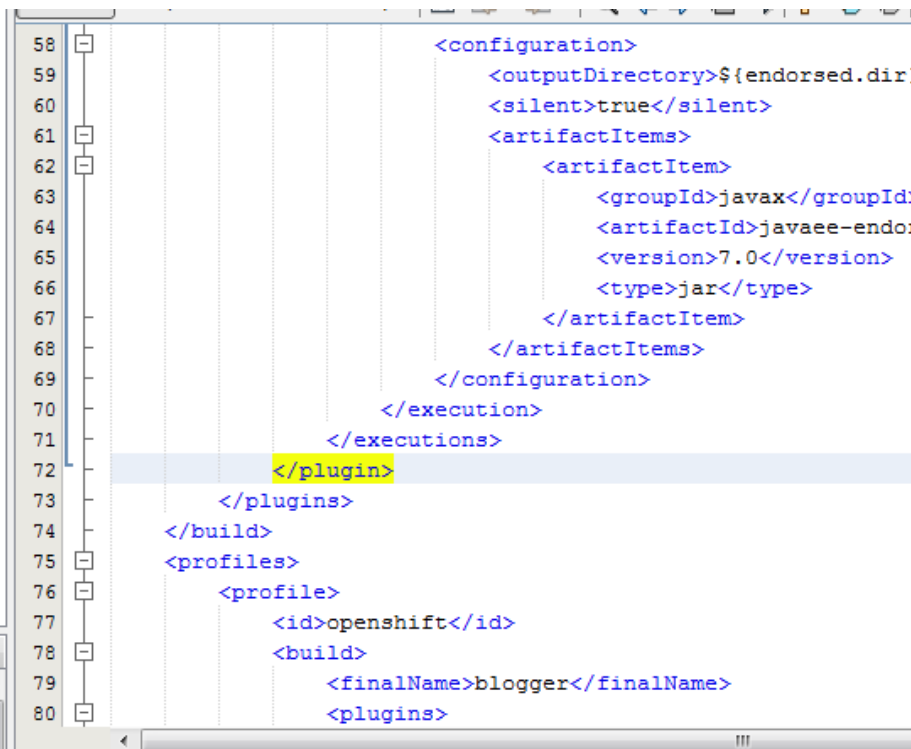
58 <configuration>
59 <outputDirectory>${endorsed.dir
60 <silent>true</silent>
61 <artifactItems>
62 <artifactItem>
63 <groupId>javax</groupId
64 <artifactId>javaee-endo
65 <version>7.0</version>
66 <type>jar</type>
67 </artifactItem>
68 </artifactItems>
69 </configuration>
70 </execution>
71 </executions>
72 </plugin>
73 </plugins>
74 </build>
75 <profiles>
76 <profile>
77 <id>openshift</id>
78 <build>
79 <finalName>blogger</finalName>
80 <plugins>